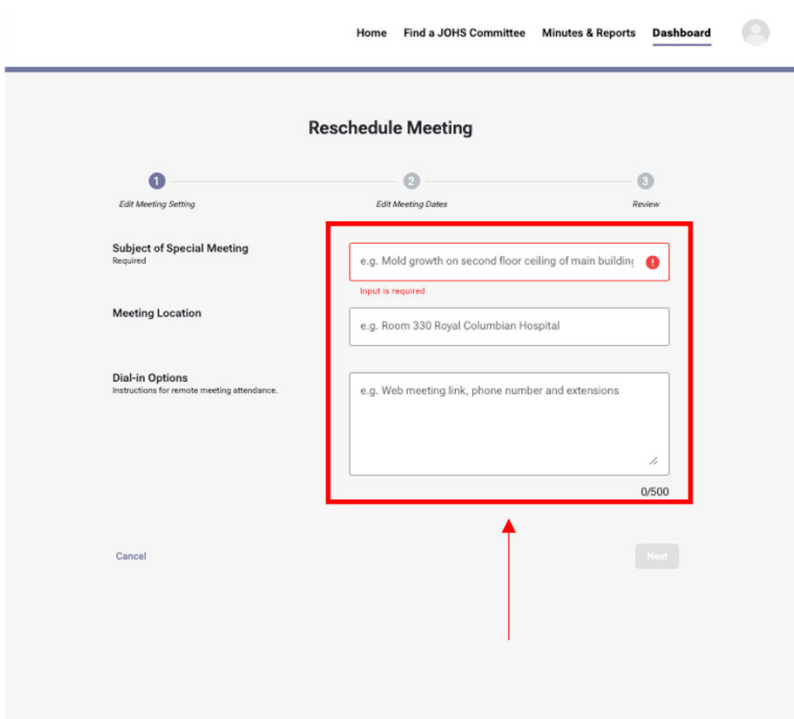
Home Find a JOHS Committee Minutes & Reports Dashboard

Reschedule Meeting

1 Edit Meeting Setting
2 Edit Meeting Dates
3 Review

Subject of Special Meeting
Required

e.g. Mold growth on second floor ceiling of main buildin

Input is required

Meeting Location

e.g. Room 330 Royal Columbian Hospital

Dial-in Options
Instructions for remote meeting attendance.

e.g. Web meeting link, phone number and extensions

0/500

Cancel

Next